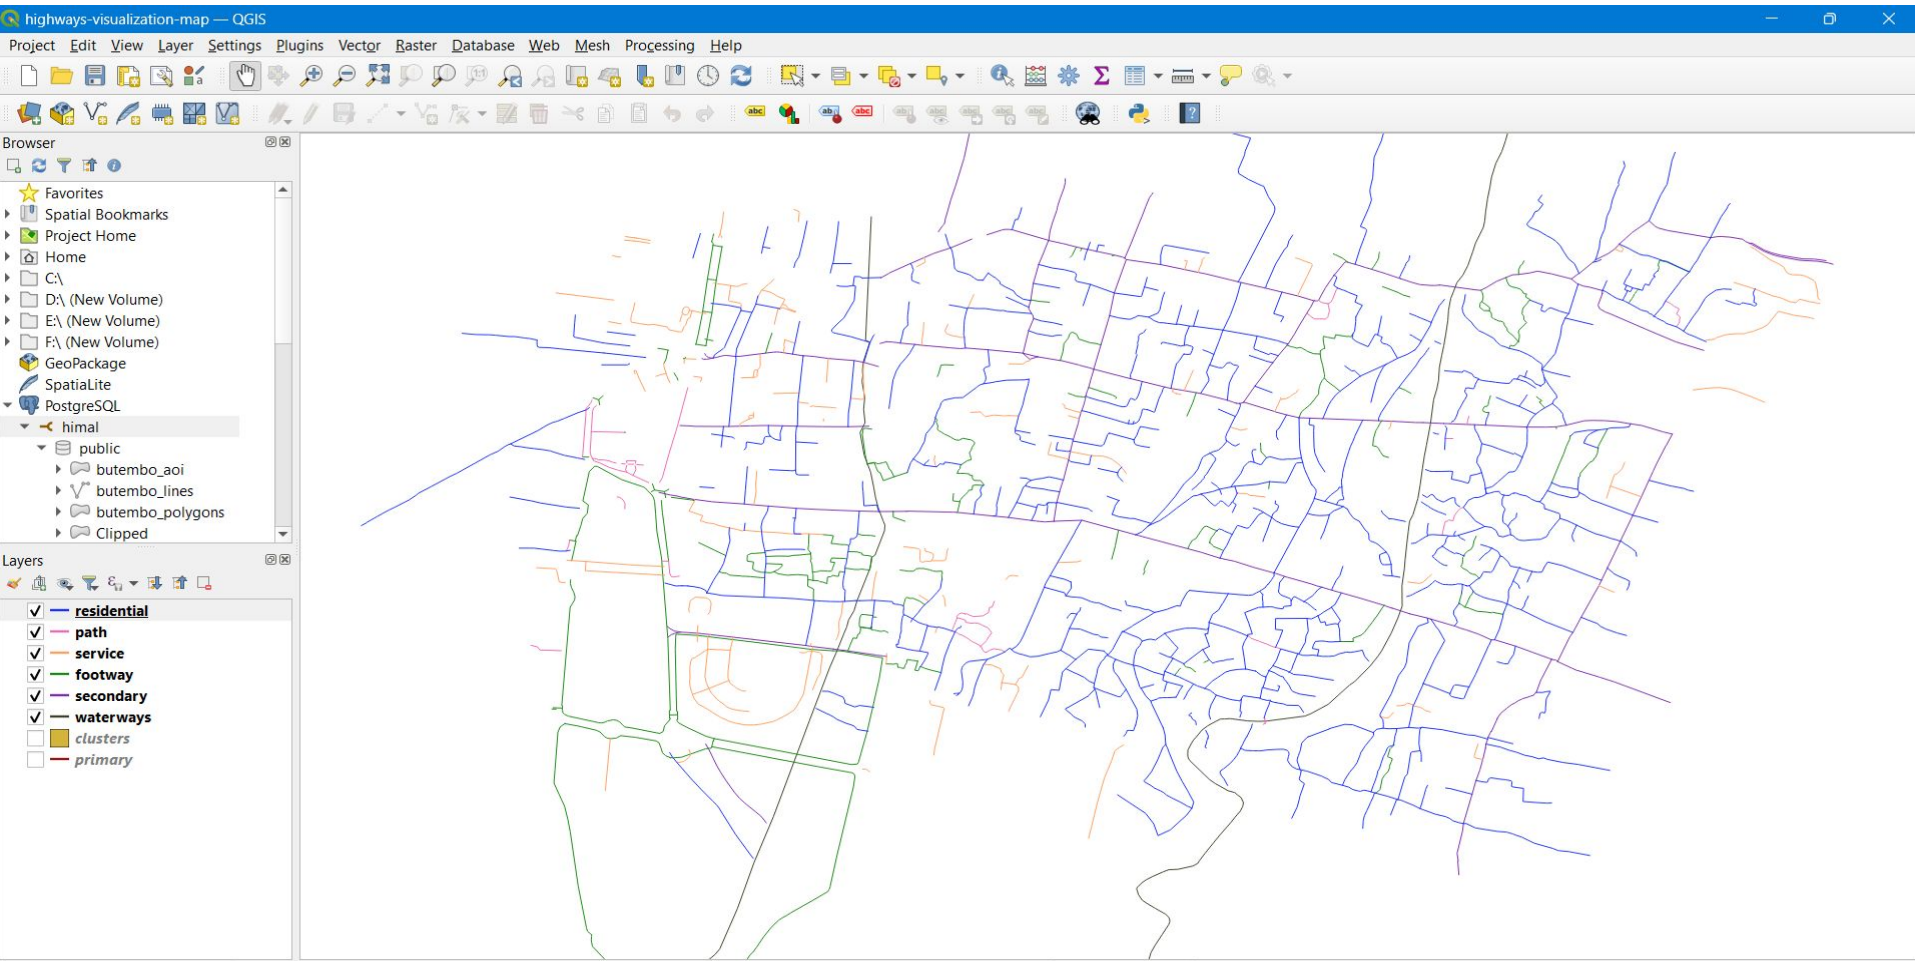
highways-visualization-map — QGIS

Project Edit View Layer Settings Plugins Vector Raster Database Web Mesh Processing Help

Browser

Favorites
Spatial Bookmarks
Project Home
Home
C:\
D:\ (New Volume)
E:\ (New Volume)
F:\ (New Volume)
GeoPackage
SpatiaLite
PostgreSQL
himal
public
butembo_aoi
butembo_lines
butembo_polygons
Clipped

Layers

residential
path
service
footway
secondary
waterways
clusters
primary